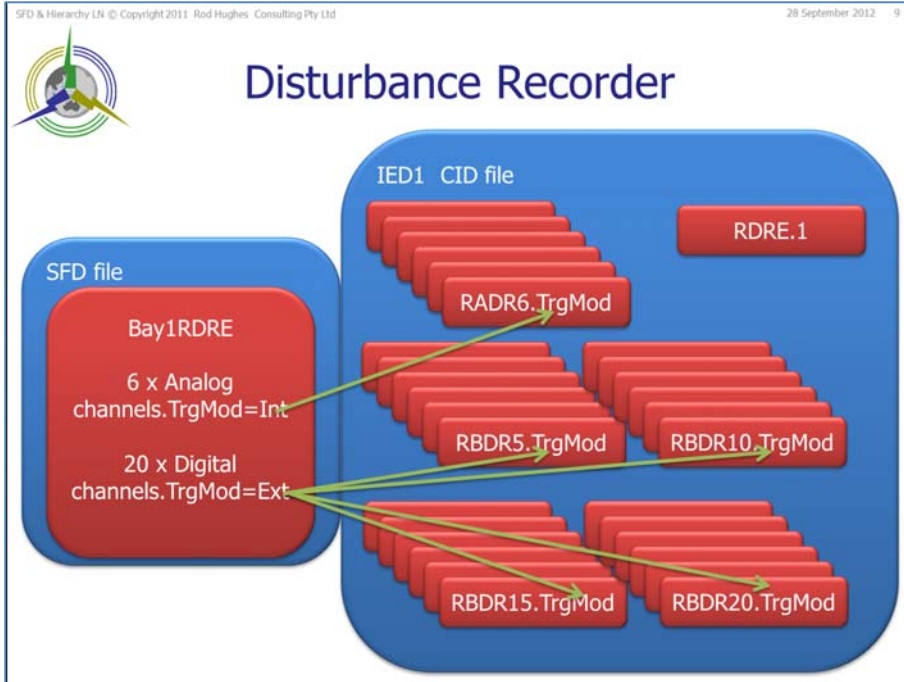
SFD & Hierarchy LN © Copyright 2011 Rod Hughes Consulting Pty Ltd

28 September 2012 9

Disturbance Recorder

IED1 CID file

RDRE.1

RADR6.TrgMod

SFD file

Bay1RDRE

6 x Analog channels.TrgMod=Int

20 x Digital channels.TrgMod=Ext

RBDR5.TrgMod

RBDR10.TrgMod

RBDR15.TrgMod

RBDR20.TrgMod